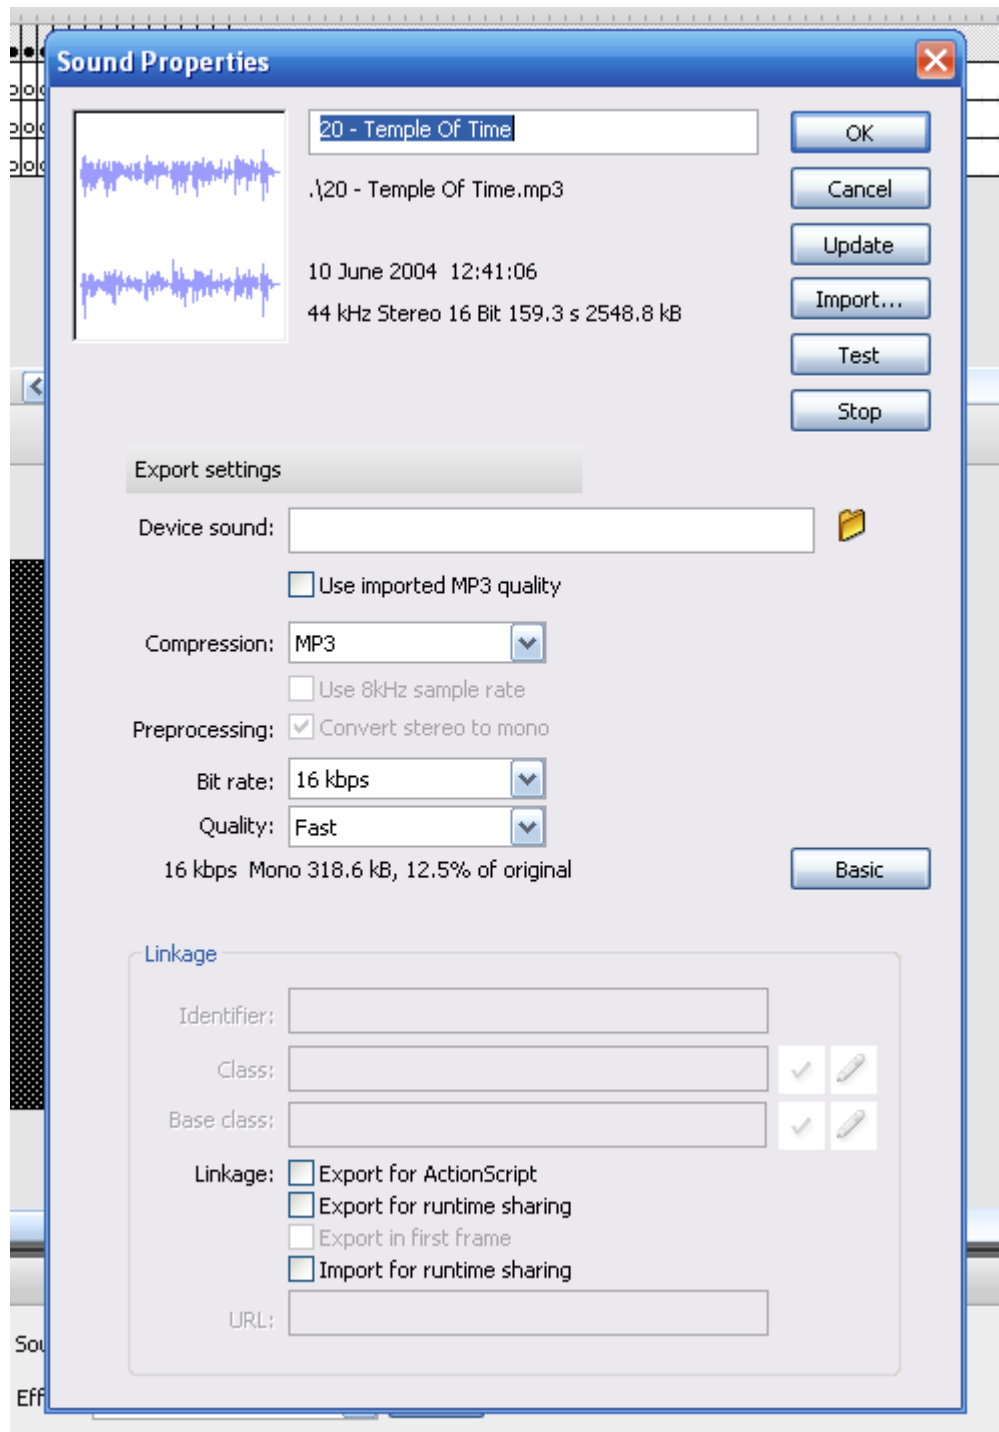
Sound Properties

20 - Temple Of Time

.\20 - Temple Of Time.mp3

10 June 2004 12:41:06

44 kHz Stereo 16 Bit 159.3 s 2548.8 kB

OK

Cancel

Update

Import...

Test

Stop

Export settings

Device sound:

Use imported MP3 quality

Compression: MP3

Use 8kHz sample rate

Preprocessing: Convert stereo to mono

Bit rate: 16 kbps

Quality: Fast

16 kbps Mono 318.6 kB, 12.5% of original

Basic

Linkage

Identifier:

Class:

Base class:

Linkage: Export for ActionScript

Export for runtime sharing

Export in first frame

Import for runtime sharing

URL:

Sou

Eff